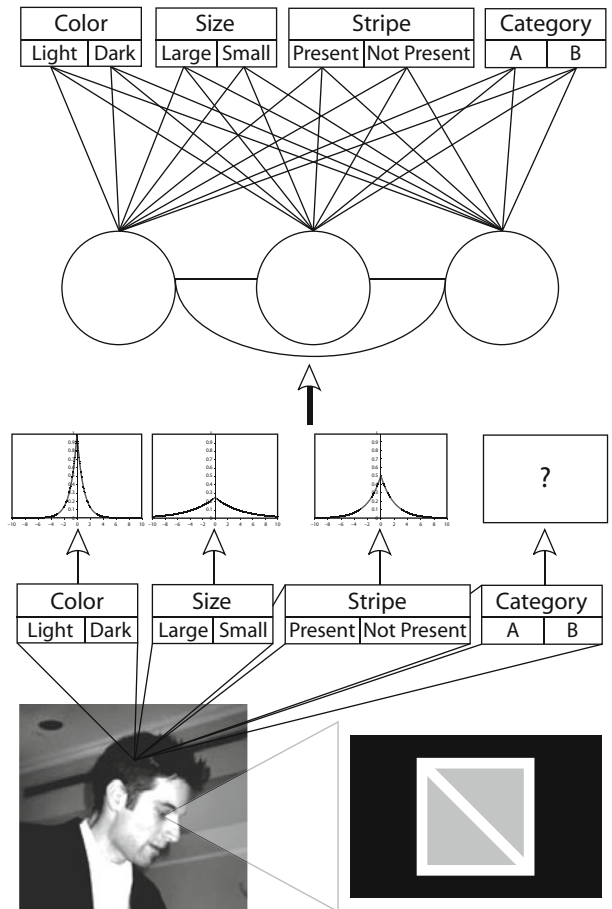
| Color | | Size | | Stripe | | Category | |
|---|---|---|---|---|---|---|---|
| Light | Dark | Large | Small | Present | Not Present | A | B |

?

| Color | | Size | | Stripe | | Category | |
|---|---|---|---|---|---|---|---|
| Light | Dark | Large | Small | Present | Not Present | A | B |